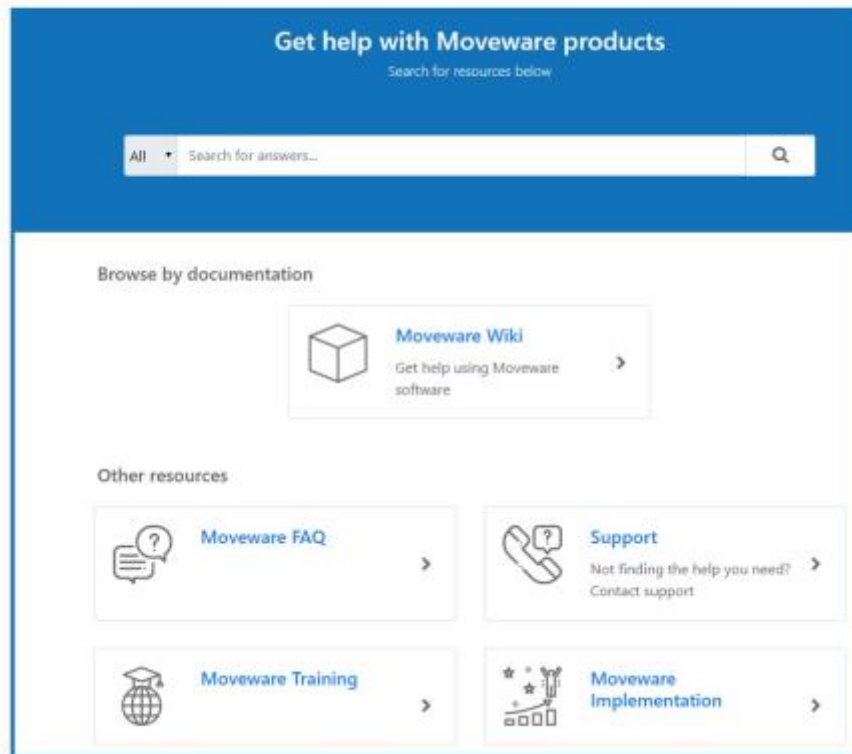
Get help with Moveware products
Search for resources below

All ▾ Search for answers...

Browse by documentation

Moveware Wiki
Get help using Moveware software
›

Other resources

Moveware FAQ
›

Support
Not finding the help you need? Contact support
›

Moveware Training
›

Moveware Implementation
›